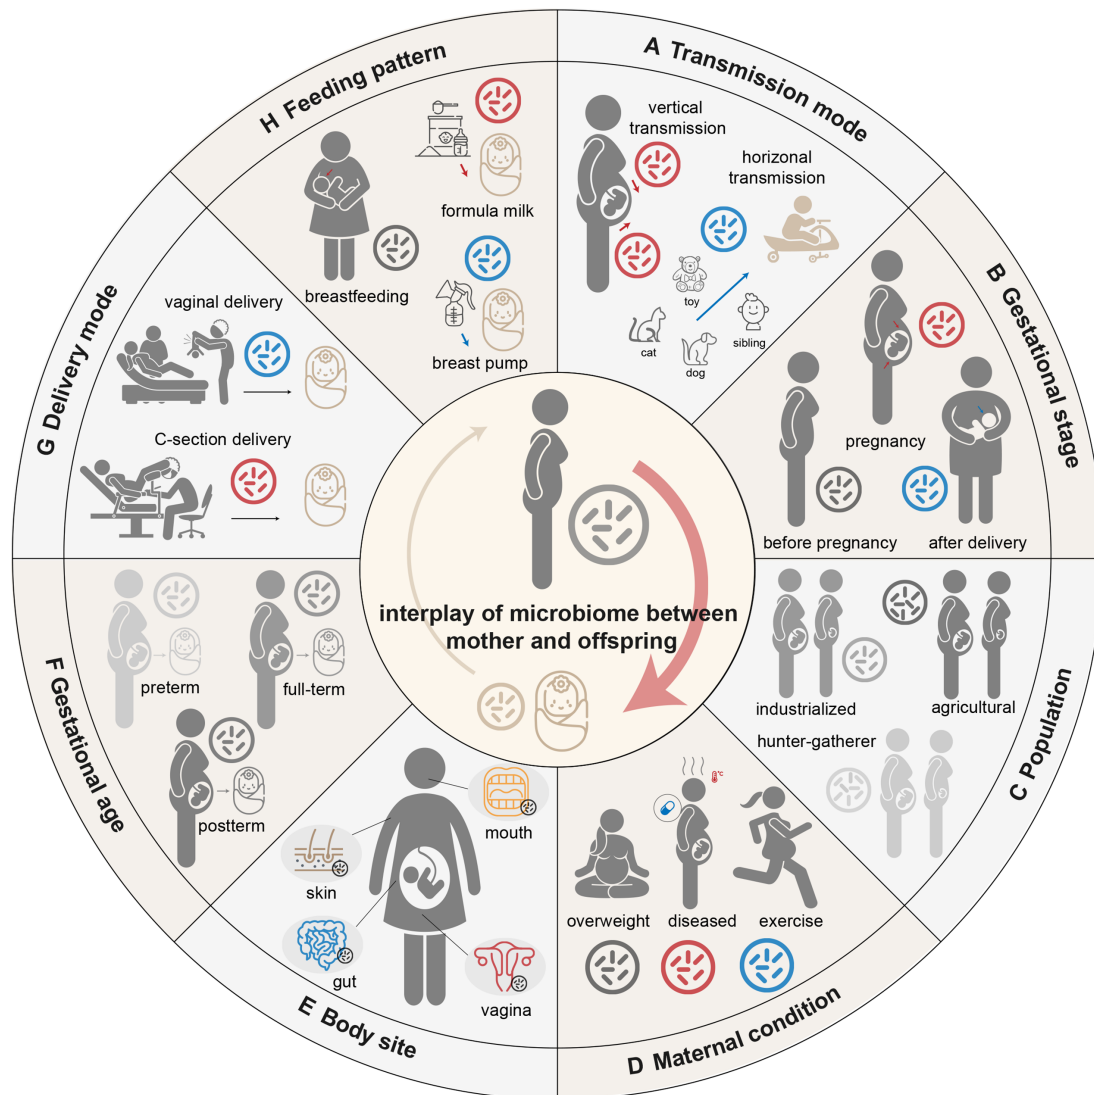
A Transmission mode

vertical transmission

horizonal transmission

toy

cat

dog

sibling

B Gestational stage

pregnancy

before pregnancy

after delivery

C Population

industrialized

agricultural

hunter-gatherer

D Maternal condition

overweight

diseased

exercise

E Body site

mouth

skin

gut

vagina

F Gestational age

preterm

full-term

postterm

G Delivery mode

vaginal delivery

C-section delivery

H Feeding pattern

formula milk

breastfeeding

breast pump

interplay of microbiome between mother and offspring